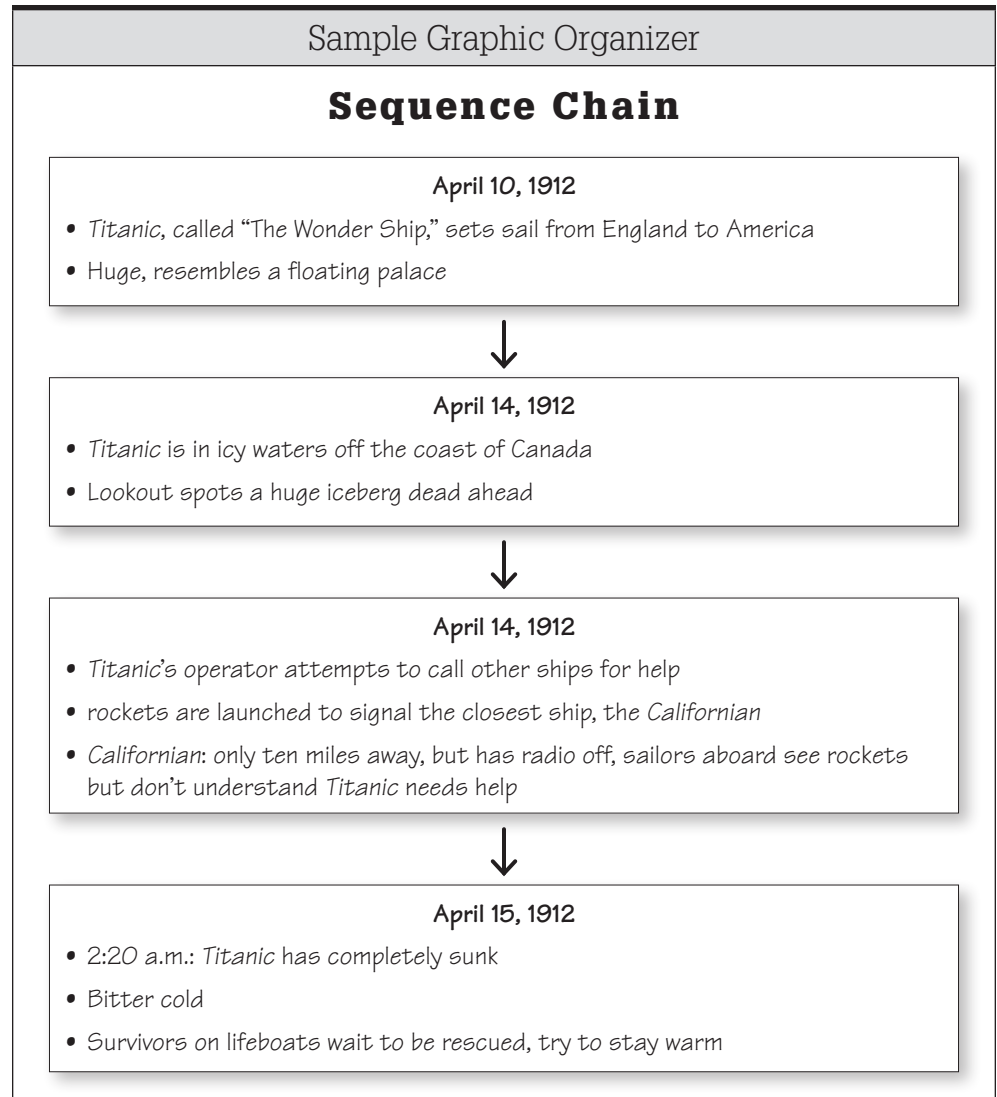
Sample Graphic Organizer

Sequence Chain

April 10, 1912

• *Titanic*, called "The Wonder Ship," sets sail from England to America

• Huge, resembles a floating palace

April 14, 1912

• *Titanic* is in icy waters off the coast of Canada

• Lookout spots a huge iceberg dead ahead

April 14, 1912

• *Titanic*'s operator attempts to call other ships for help

• rockets are launched to signal the closest ship, the *Californian*

• *Californian*: only ten miles away, but has radio off, sailors aboard see rockets but don't understand *Titanic* needs help

April 15, 1912

• 2:20 a.m.: *Titanic* has completely sunk

• Bitter cold

• Survivors on lifeboats wait to be rescued, try to stay warm